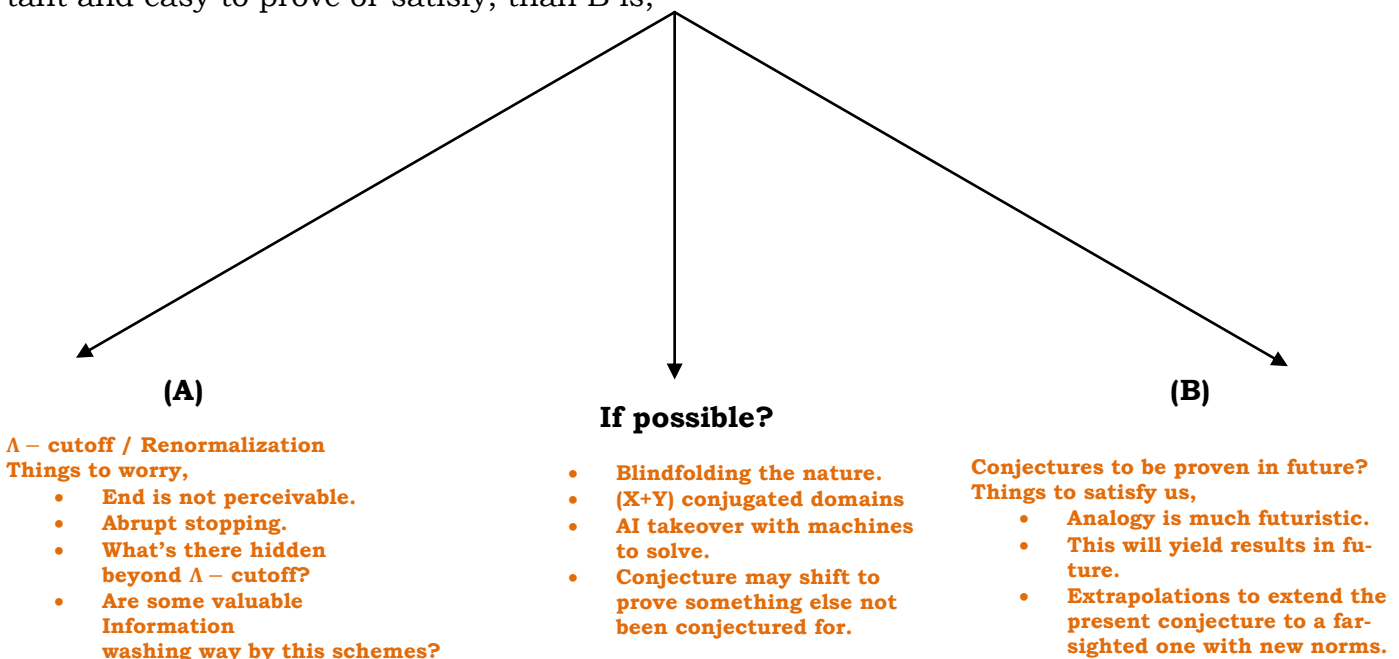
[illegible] and easy to prove or satisfy, than B is,

(A)

$\Lambda-$ cutoff / Renormalization
Things to worry,

- End is not perceivable.
- Abrupt stopping.
- What's there hidden beyond $\Lambda-$ cutoff?
- Are some valuable Information washing way by this schemes?

If possible?

- Blindfolding the nature.
- (X+Y) conjugated domains
- AI takeover with machines to solve.
- Conjecture may shift to prove something else not been conjectured for.

(B)

Conjectures to be proven in future?
Things to satisfy us,

- Analogy is much futuristic.
- This will yield results in future.
- Extrapolations to extend the present conjecture to a far-sighted one with new norms.